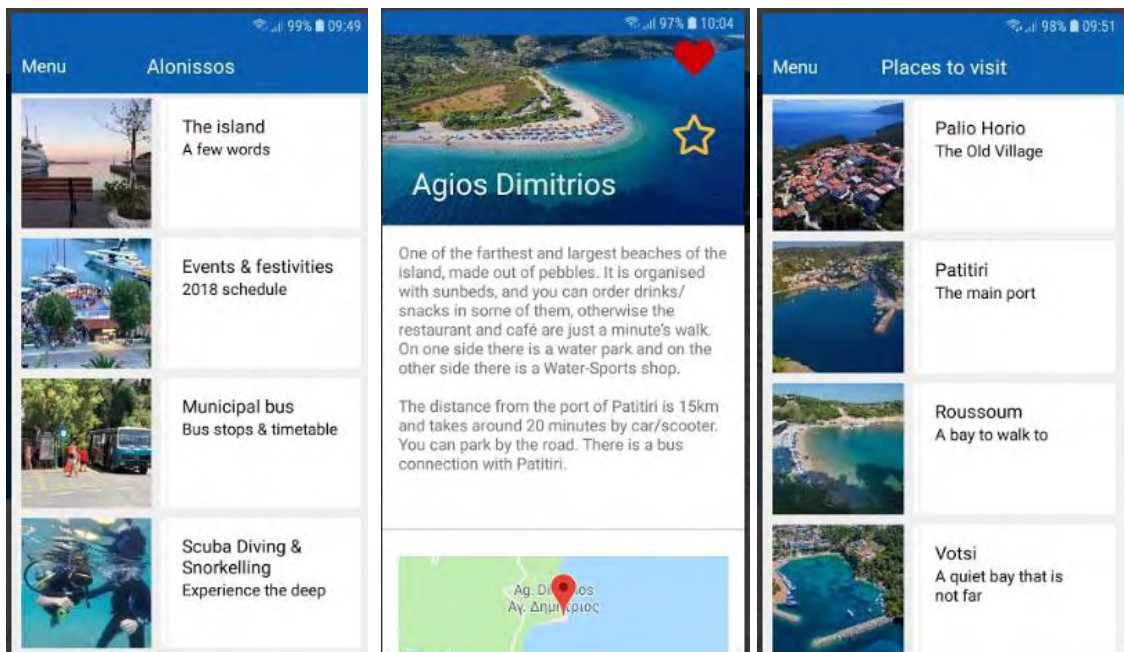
99% 09:49

Menu Alonissos

The island
A few words

Events & festivities
2018 schedule

Municipal bus
Bus stops & timetable

Scuba Diving & Snorkelling
Experience the deep

97% 10:04

Agios Dimitrios

One of the farthest and largest beaches of the island, made out of pebbles. It is organised with sunbeds, and you can order drinks/ snacks in some of them, otherwise the restaurant and café are just a minute's walk. On one side there is a water park and on the other side there is a Water-Sports shop.

The distance from the port of Patitiri is 15km and takes around 20 minutes by car/scooter. You can park by the road. There is a bus connection with Patitiri.

Ag. D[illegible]os
Αγ. Δημ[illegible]ριος

98% 09:51

Menu Places to visit

Palio Horio
The Old Village

Patitiri
The main port

Roussoum
A bay to walk to

Votsi
A quiet bay that is not far